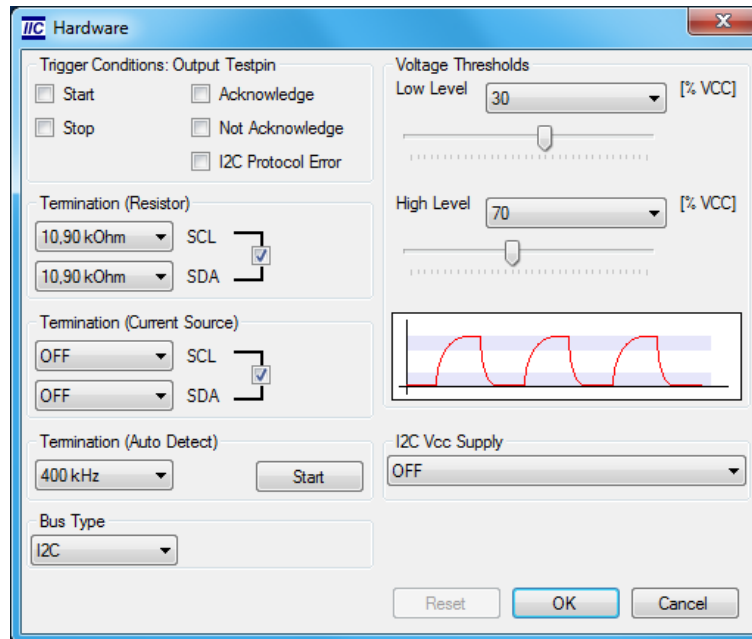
IIC Hardware

X

Trigger Conditions: Output Testpin

Start

Stop

Acknowledge

Not Acknowledge

I2C Protocol Error

Termination (Resistor)

10,90 kOhm

SCL

10,90 kOhm

SDA

Termination (Current Source)

OFF

SCL

OFF

SDA

Termination (Auto Detect)

400 kHz

Start

Bus Type

I2C

Voltage Thresholds

Low Level

30

[% VCC]

High Level

70

[% VCC]

I2C Vcc Supply

OFF

Reset

OK

Cancel